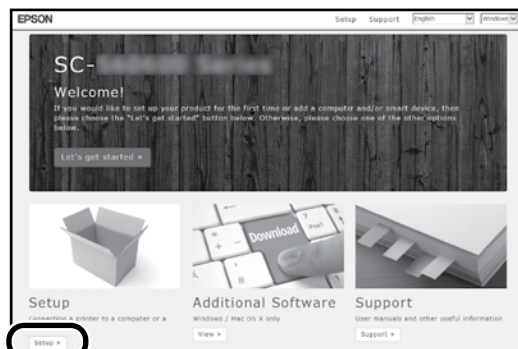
EPSON

Setup Support English Windows

SC-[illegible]

Welcome!

If you would like to set up your product for the first time or add a computer and/or smart device, then please choose the "Let's get started" button below. Otherwise, please choose one of the other options below.

Let's get started »

Download

Setup

Connecting a printer to a computer or a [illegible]

Setup »

Additional Software

Windows / Mac OS X only

View »

Support

User manuals and other useful information

Support »